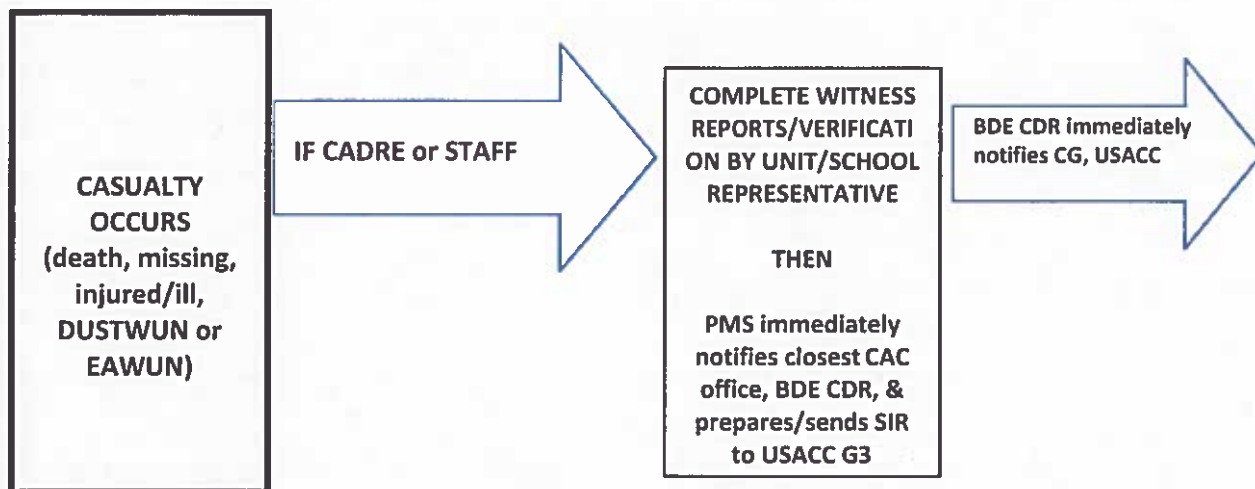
CASUALTY OCCURS (death, missing, injured/ill, DUSTWUN or EAWUN)

IF CADRE or STAFF

COMPLETE WITNESS REPORTS/VERIFICATION BY UNIT/SCHOOL REPRESENTATIVE

THEN

PMS immediately notifies closest CAC office, BDE CDR, & prepares/sends SIR to USACC G3

BDE CDR immediately notifies CG, USACC